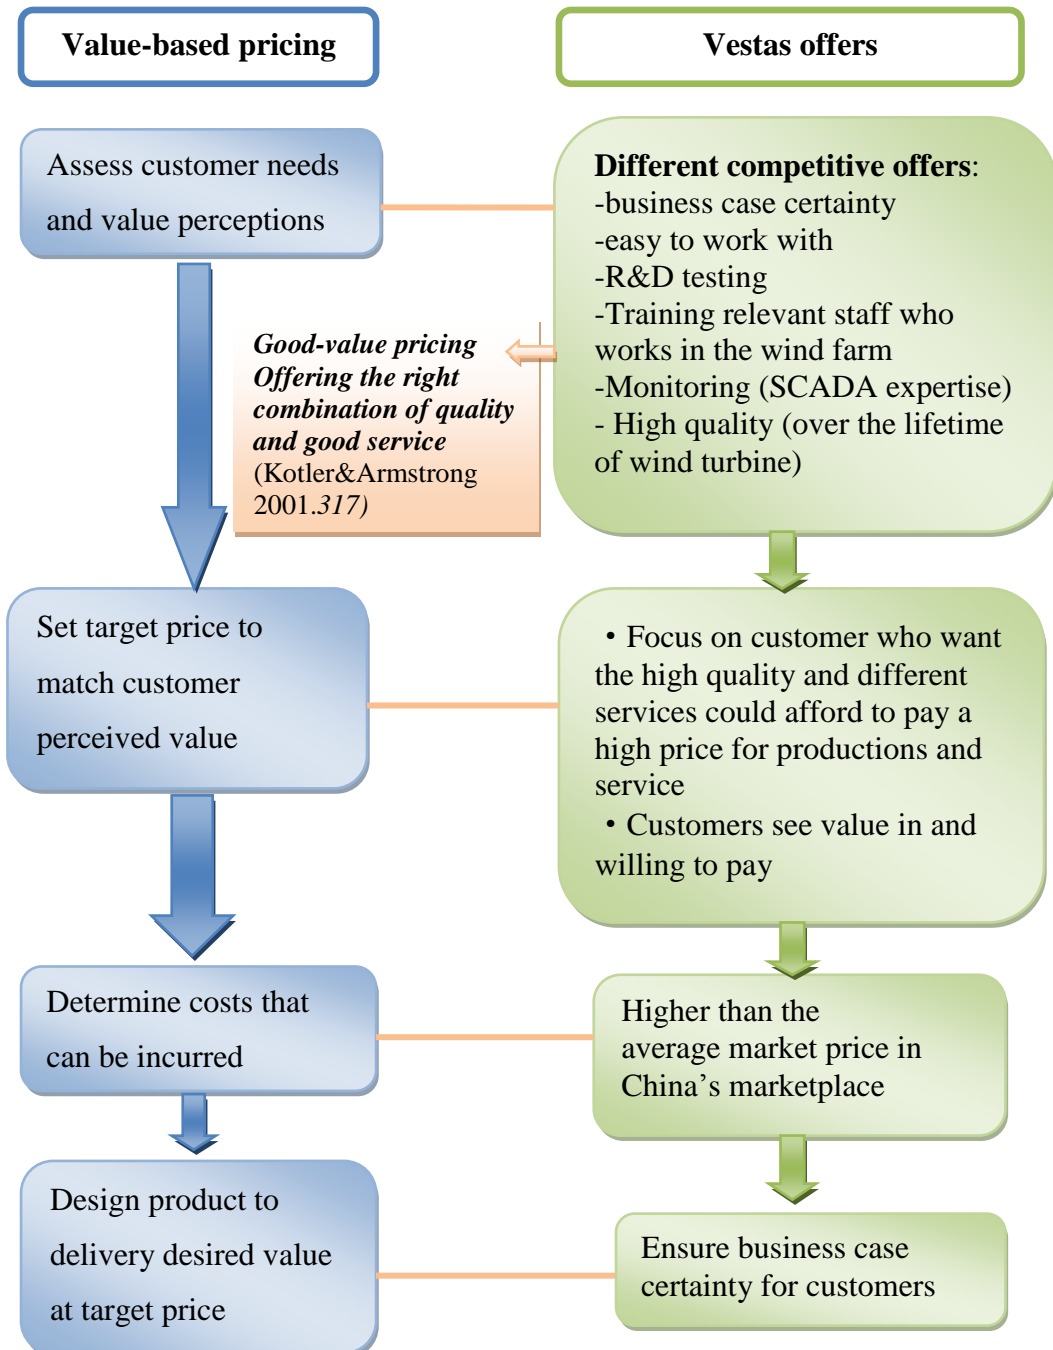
Value-based pricing

Vestas offers

Assess customer needs and value perceptions

Different competitive offers:
-business case certainty
-easy to work with
-R&D testing
-Training relevant staff who works in the wind farm
-Monitoring (SCADA expertise)
- High quality (over the lifetime of wind turbine)

Good-value pricing Offering the right combination of quality and good service (Kotler&Armstrong 2001.317)

Set target price to match customer perceived value

• Focus on customer who want the high quality and different services could afford to pay a high price for productions and service
• Customers see value in and willing to pay

Determine costs that can be incurred

Higher than the average market price in China's marketplace

Design product to delivery desired value at target price

Ensure business case certainty for customers